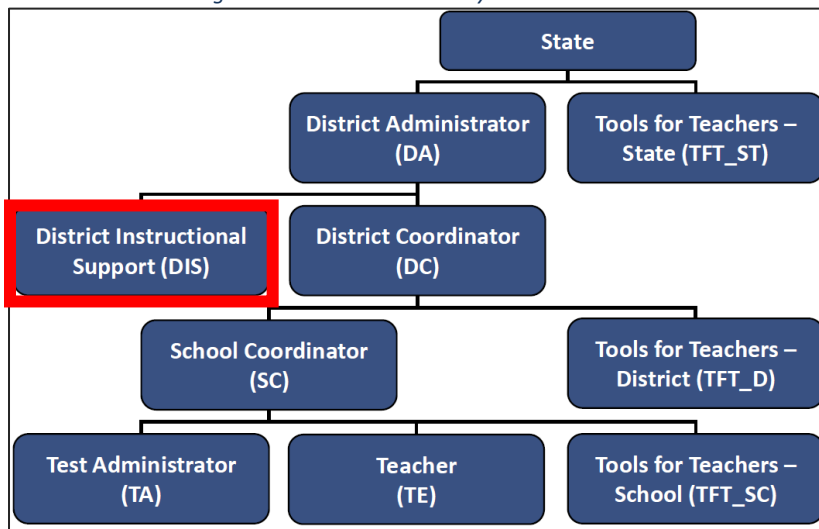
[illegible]

State

District Administrator (DA)

Tools for Teachers – State (TFT_ST)

District Instructional Support (DIS)

District Coordinator (DC)

School Coordinator (SC)

Tools for Teachers – District (TFT_D)

Test Administrator (TA)

Teacher (TE)

Tools for Teachers – School (TFT_SC)